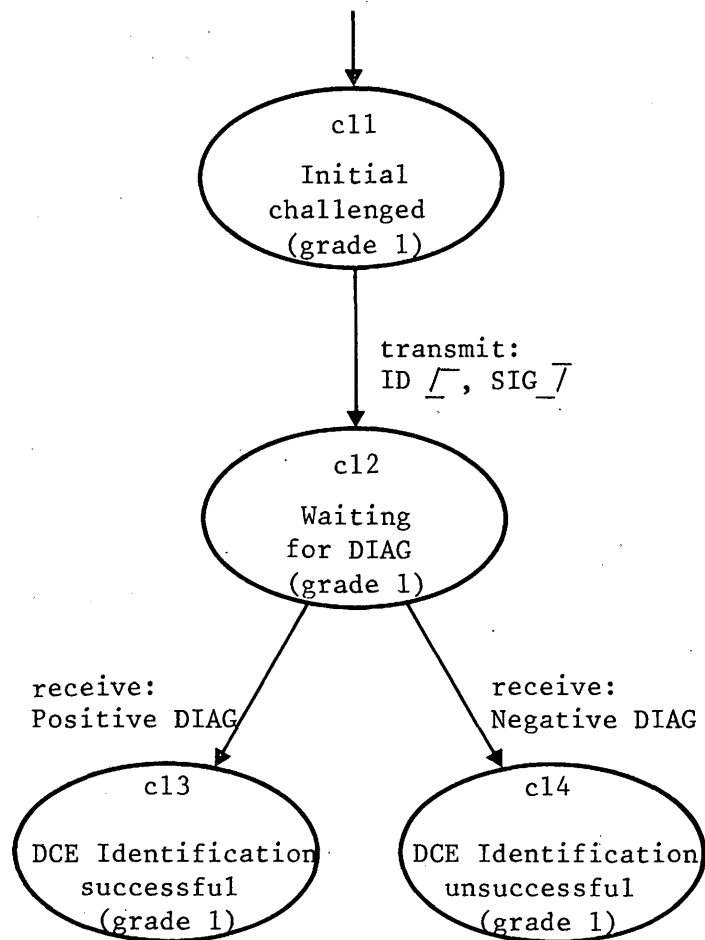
c11

Initial challenged (grade 1)

transmit: ID $\lceil$, SIG $\rceil$

c12

Waiting for DIAG (grade 1)

receive: Positive DIAG

receive: Negative DIAG

c13

DCE Identification successful (grade 1)

c14

DCE Identification unsuccessful (grade 1)